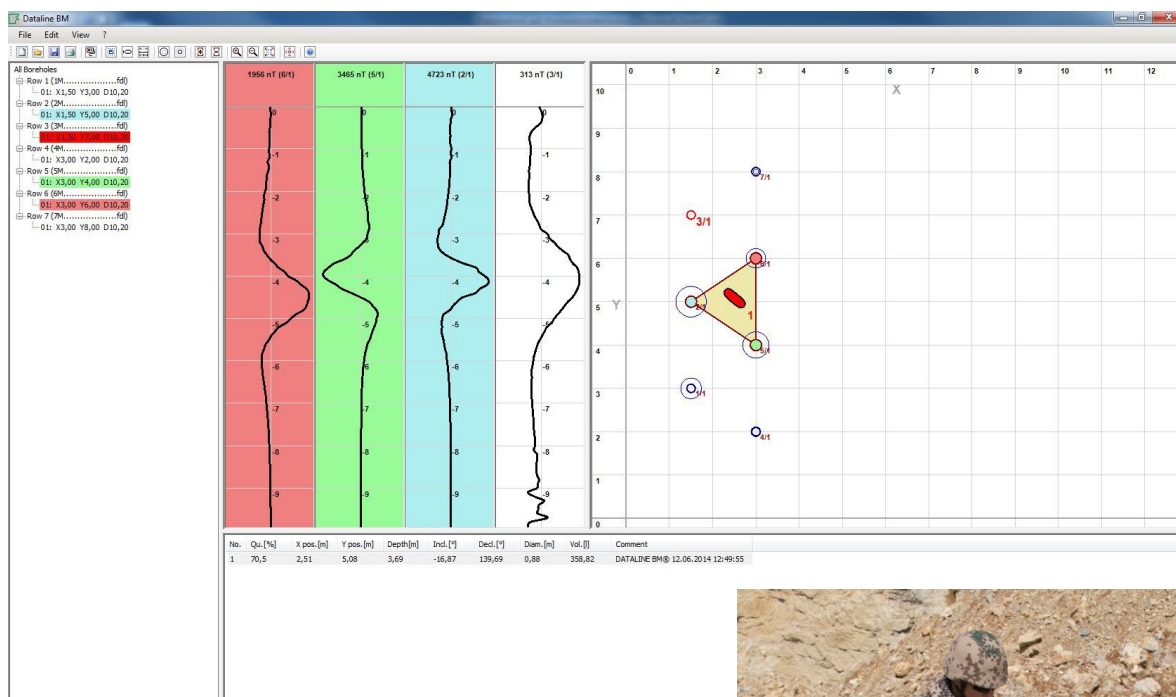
Dataline BM

File Edit View ?

All Boreholes
Row 1 (1M....................fdl)
01: X1,50 Y3,00 D10,20
Row 2 (2M....................fdl)
01: X1,50 Y5,00 D10,20
Row 3 (3M....................fdl)
01: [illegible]
Row 4 (4M....................fdl)
01: X3,00 Y2,00 D10,20
Row 5 (5M....................fdl)
01: X3,00 Y4,00 D10,20
Row 6 (6M....................fdl)
01: X3,00 Y6,00 D10,20
Row 7 (7M....................fdl)
01: X3,00 Y8,00 D10,20

1956 nT (6/1)
3465 nT (5/1)
4723 nT (2/1)
313 nT (3/1)

0 -1 -2 -3 -4 -5 -6 -7 -8 -9
0 -1 -2 -3 -4 -5 -6 -7 -8 -9
0 -1 -2 -3 -4 -5 -6 -7 -8 -9
0 -1 -2 -3 -4 -5 -6 -7 -8 -9

0 1 2 3 4 5 6 7 8 9 10 11 12
10 9 8 7 6 5 4 3 2 1 0
X
Y
7/1
3/1
6/1
2/1
1
5/1
1/1
4/1

| No. | Qu.[%] | X pos.[m] | Y pos.[m] | Depth[m] | Incl.[°] | Decl.[°] | Diam.[m] | Vol.[l] | Comment |
|---|---|---|---|---|---|---|---|---|---|
| 1 | 70,5 | 2,51 | 5,08 | 3,69 | -16,87 | 139,69 | 0,88 | 358,82 | DATALINE BM® 12.06.2014 12:49:55 |